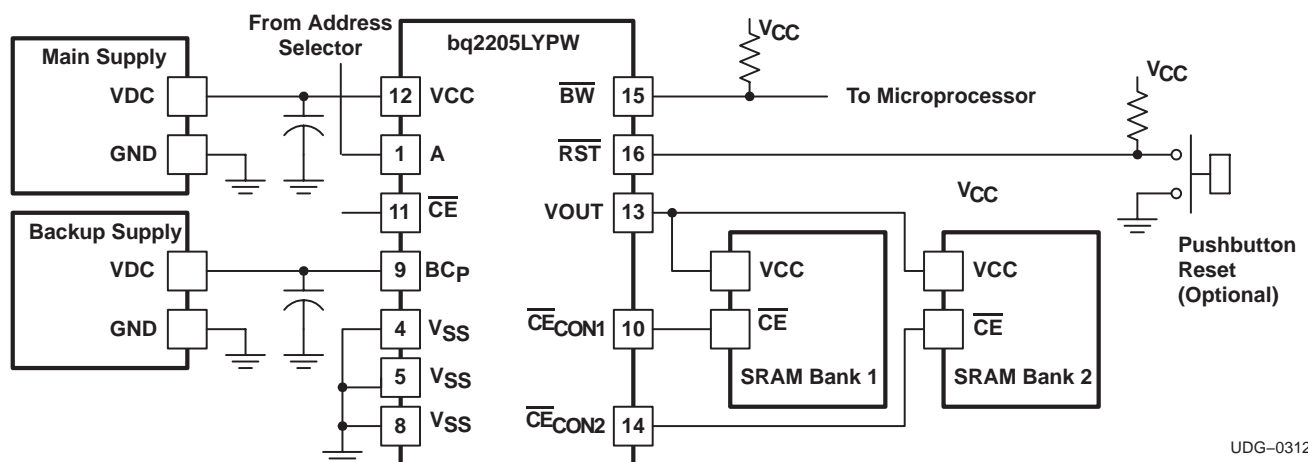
Main Supply
VDC
GND
From Address Selector
bq2205LYPW
$V_{CC}$
12 VCC
1 A
11 $\overline{CE}$
$\overline{BW}$ 15
To Microprocessor
$V_{CC}$
$\overline{RST}$ 16
$V_{CC}$
VOUT 13
Backup Supply
VDC
GND
9 $BC_P$
4 $V_{SS}$
5 $V_{SS}$
8 $V_{SS}$
$\overline{CE}_{CON1}$ 10
$\overline{CE}_{CON2}$ 14
VCC
$\overline{CE}$
SRAM Bank 1
VCC
$\overline{CE}$
SRAM Bank 2
Pushbutton Reset (Optional)
UDG–0312